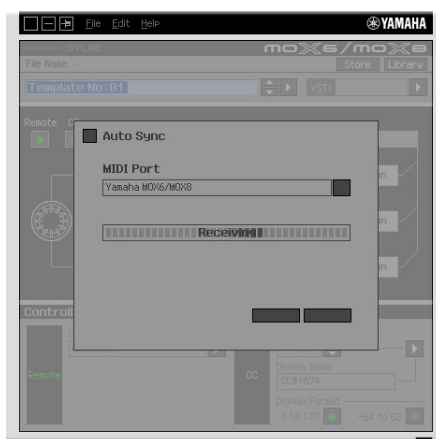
File Edit Help
YAMAHA
OFFLINE
MOX6/MOX8
File Name
Store
Library
Template No:01
VST
Remote
Auto Sync
MIDI Port
Yamaha MOX6/MOX8
Receiving
Control
Remote
CC
Display Name
CC#=074
Display Format
0 to 127
-64 to 63